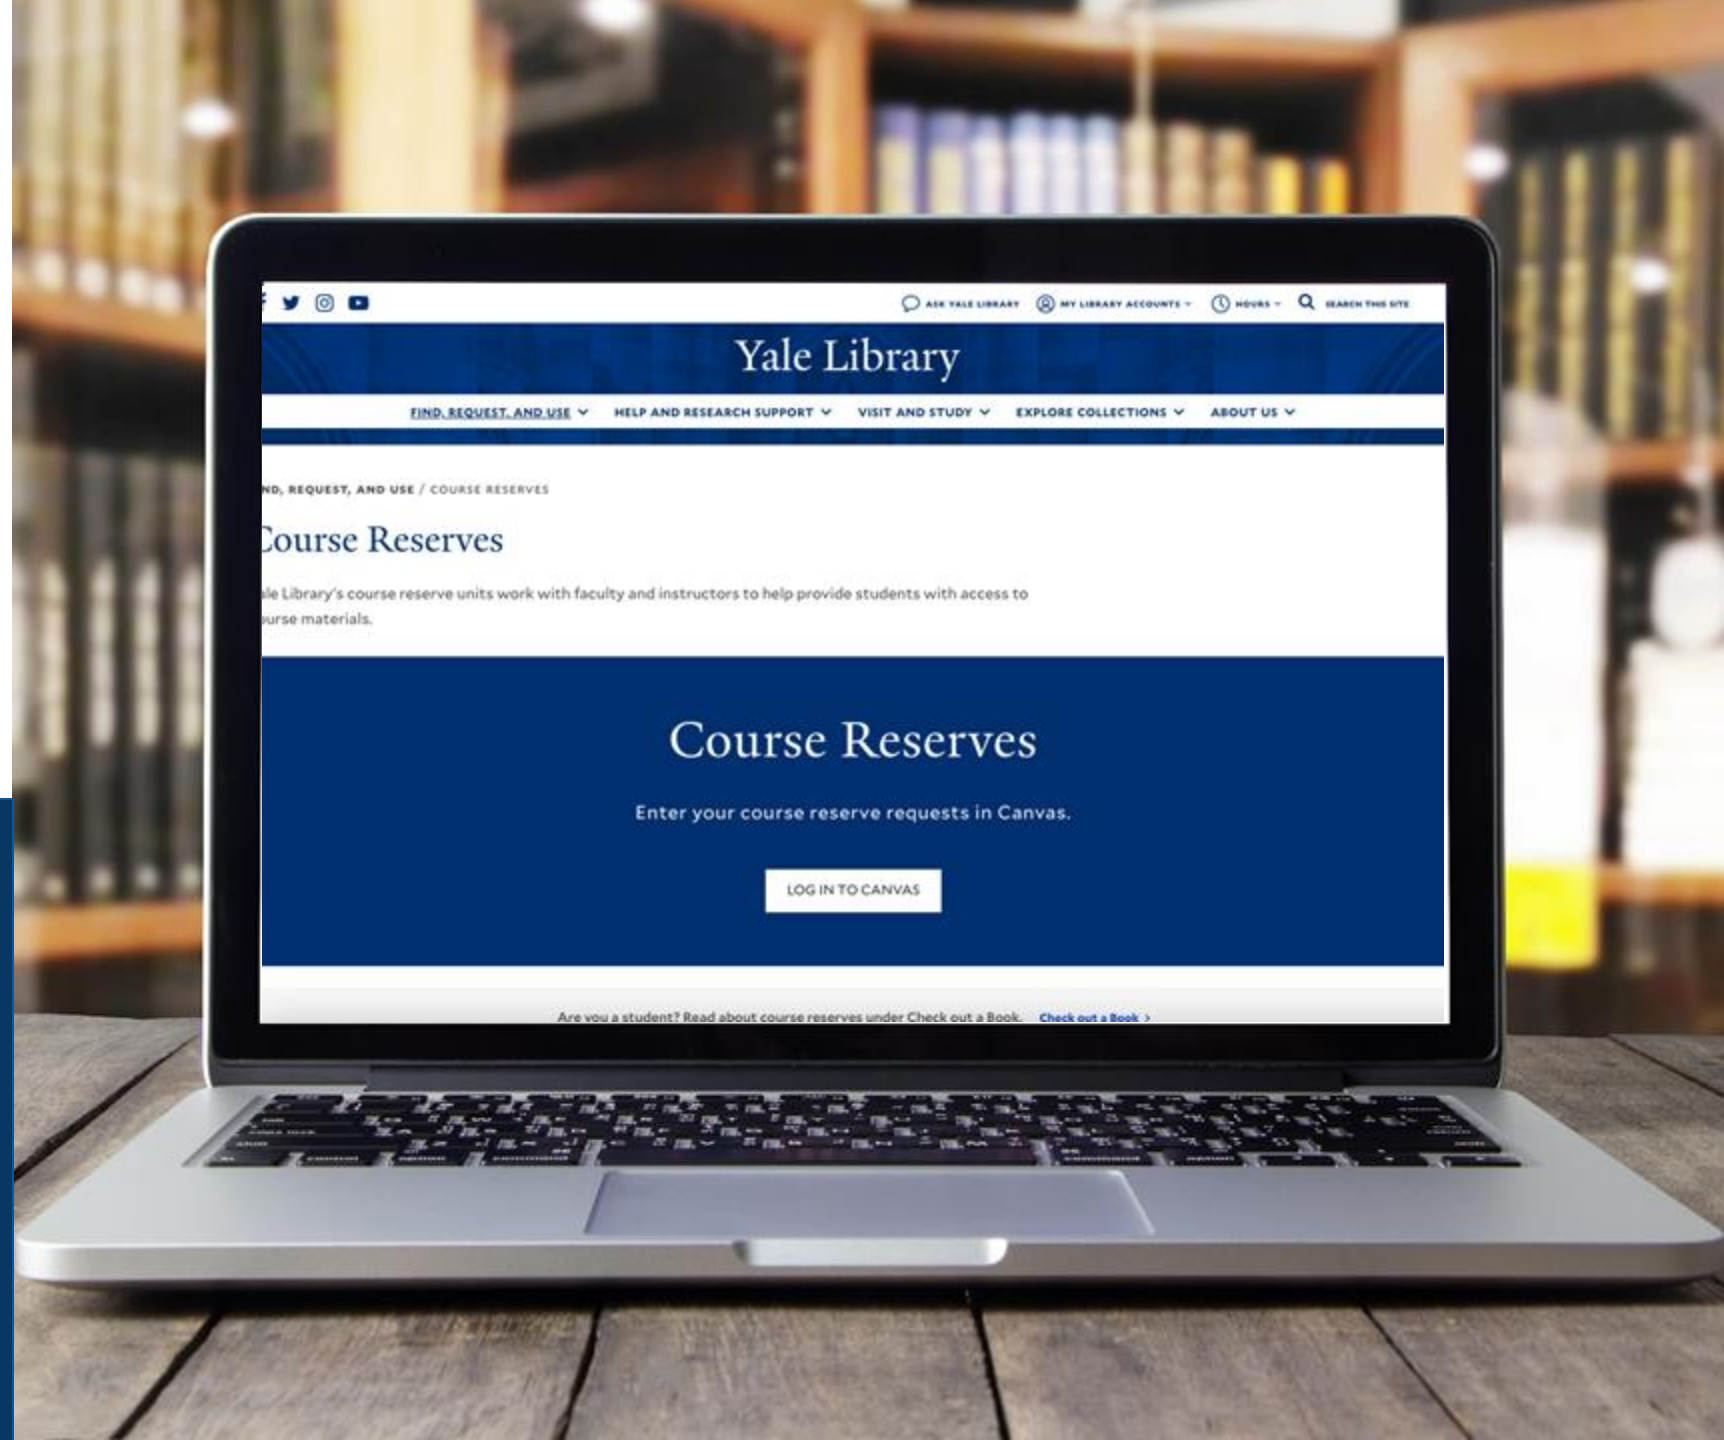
ASK YALE LIBRARY MY LIBRARY ACCOUNTS HOURS SEARCH THIS SITE

Yale Library

FIND, REQUEST, AND USE HELP AND RESEARCH SUPPORT VISIT AND STUDY EXPLORE COLLECTIONS ABOUT US

ND, REQUEST, AND USE / COURSE RESERVES

Course Reserves

le Library's course reserve units work with faculty and instructors to help provide students with access to urse materials.

Course Reserves

Enter your course reserve requests in Canvas.

LOG IN TO CANVAS

Are you a student? Read about course reserves under Check out a Book. Check out a Book >